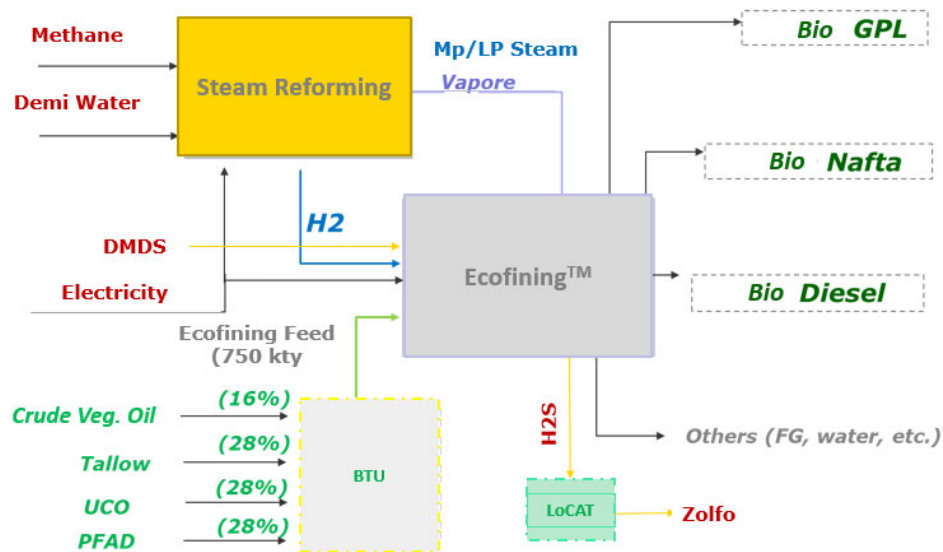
Methane

Demi Water

Steam Reforming

Mp/LP Steam

Vapore

Bio GPL

Bio Nafta

Bio Diesel

H2

DMDS

Electricity

Ecofining$^{TM}$

Ecofining Feed (750 kty

Crude Veg. Oil

(16%)

Tallow

(28%)

UCO

(28%)

PFAD

(28%)

BTU

H2S

LoCAT

Zolfo

Others (FG, water, etc.)